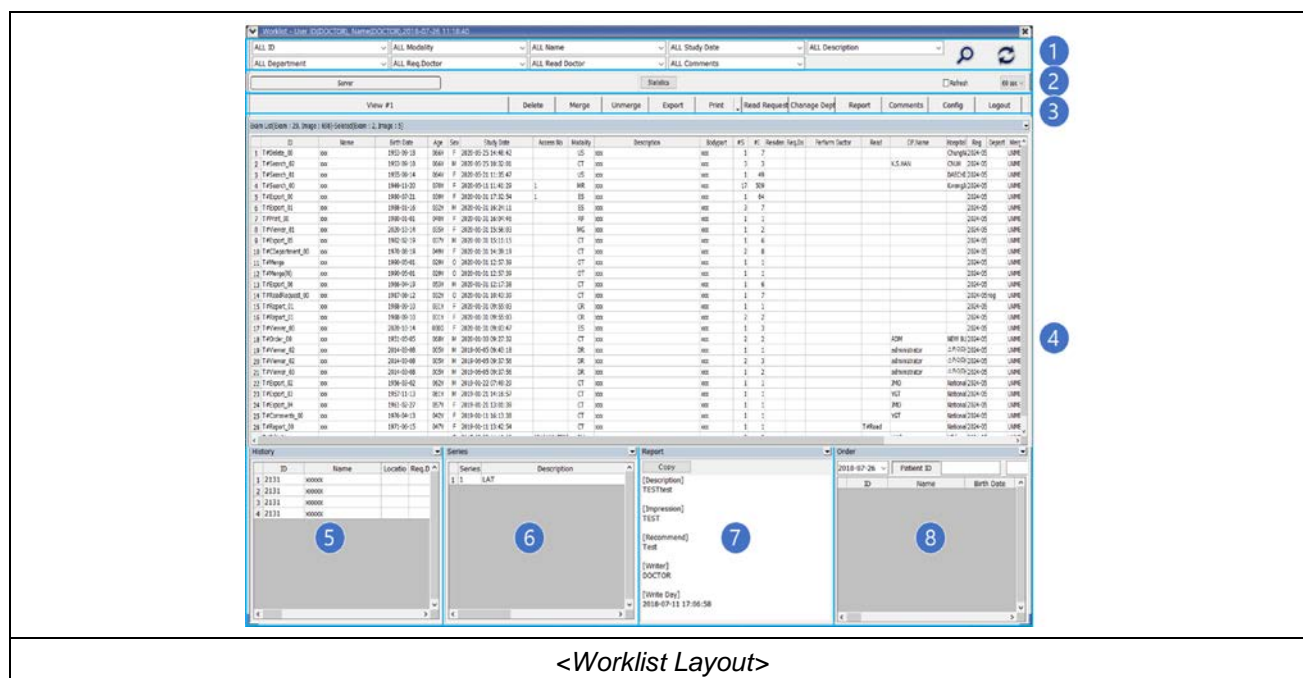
Worklist - User ID[DOCTOR], Name[DOCTOR],2018-07-26, 11:18:40

ALL ID
ALL Modality
ALL Name
ALL Study Date
ALL Description
ALL Department
ALL Req.Doctor
ALL Read Doctor
ALL Comments

1

Sorter
Statistics
Refresh
60 sec
2

View #1
Delete
Merge
Unmerge
Export
Print
Read Request
Chanage Dept
Report
Comments
Config
Logout
3

Exam List(Exam : 28, Image : 608)-Selected(Exam : 2, Image : 5)

4

History
| | ID | Name | Locatio | Req.D |
|---|---|---|---|---|
| 1 | 2131 | xxxxx | | |
| 2 | 2131 | xxxxx | | |
| 3 | 2131 | xxxxx | | |
| 4 | 2131 | xxxxx | | |

5

Series
| | Series | Description |
|---|---|---|
| 1 | 1 | LAT |

6

Report
Copy
[Description]
TESTtest

[Impression]
TEST

[Recommend]
Test

[Writer]
DOCTOR

[Write Day]
2018-07-11 17:06:58

7

Order
2018-07-26
Patient ID
| ID | Name | Birth Date |
|---|---|---|

8

<Worklist Layout>